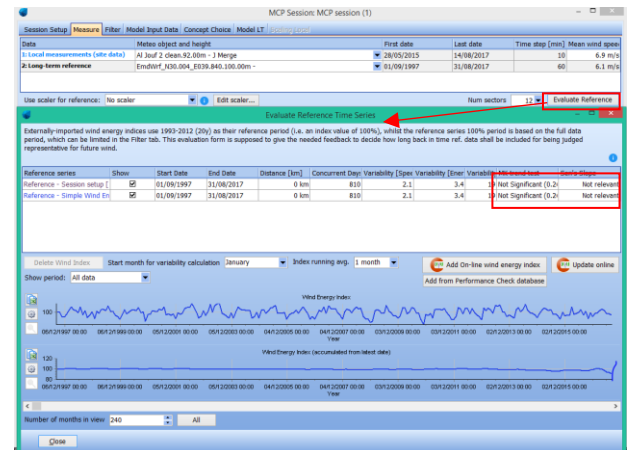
MCP Session: MCP session (1)

Session Setup | Measure | Filter | Model Input Data | Concept Choice | Model LT | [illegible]

| Data | Meteo object and height | First date | Last date | Time step [min] | Mean wind spee |
|---|---|---|---|---|---|
| 1: Local measurements (site data) | Al Jouf 2 clean.92.00m - J Merge | 28/05/2015 | 14/08/2017 | 10 | 6.9 m/s |
| 2: Long-term reference | EmdWrf_N30.004_E039.840.100.00m - | 01/09/1997 | 31/08/2017 | 60 | 6.1 m/s |

Use scaler for reference: No scaler | Edit scaler... | Num sectors 12 | Evaluate Reference

Evaluate Reference Time Series

Externally-imported wind energy indices use 1993-2012 (20y) as their reference period (i.e. an index value of 100%), whilst the reference series 100% period is based on the full data period, which can be limited in the Filter tab. This evaluation form is supposed to give the needed feedback to decide how long back in time ref. data shall be included for being judged representative for future wind.

| Reference series | Show | Start Date | End Date | Distance [km] | Concurrent Days | Variability [Spee | Variability [Ener | Variabili | MK trend test | Sen's Slope |
|---|---|---|---|---|---|---|---|---|---|---|
| Reference - Session setup [ | ☑ | 01/09/1997 | 31/08/2017 | 0 km | 810 | 2.1 | 3.4 | 1 | Not Significant (0.2 | Not relevant |
| Reference - Simple Wind En | ☑ | 01/09/1997 | 31/08/2017 | 0 km | 810 | 2.1 | 3.4 | 1 | Not Significant (0.2 | Not relevant |

Delete Wind Index | Start month for variability calculation January | Index running avg. 1 month | Add On-line wind energy index | Update online
Show period: All data | Add from Performance Check database

Wind Energy Index
06/12/1997 00:00 | 05/12/1999 00:00 | 05/12/2001 00:00 | 05/12/2003 00:00 | 04/12/2005 00:00 | 04/12/2007 00:00 | 03/12/2009 00:00 | 02/12/2011 00:00 | 02/12/2013 00:00 | 02/12/2015 00:00
Year

Wind Energy Index (accumulated from latest date)
120
100
80
06/12/1997 00:00 | 05/12/1999 00:00 | 05/12/2001 00:00 | 05/12/2003 00:00 | 04/12/2005 00:00 | 04/12/2007 00:00 | 03/12/2009 00:00 | 02/12/2011 00:00 | 02/12/2013 00:00 | 02/12/2015 00:00
Year

Number of months in view 240 | All

Close